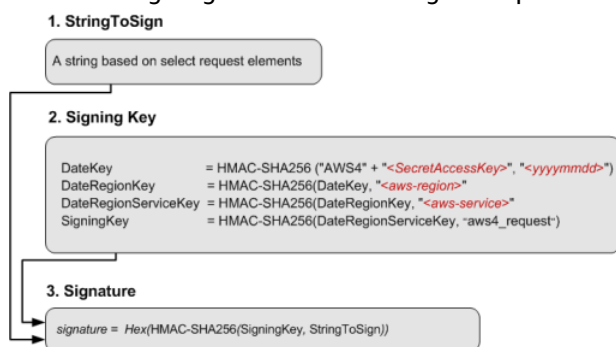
1. StringToSign

A string based on select request elements

2. Signing Key

DateKey = HMAC-SHA256 ("AWS4" + "<SecretAccessKey>", "<yyyymmdd>")
DateRegionKey = HMAC-SHA256(DateKey, "<aws-region>"
DateRegionServiceKey = HMAC-SHA256(DateRegionKey, "<aws-service>"
SigningKey = HMAC-SHA256(DateRegionServiceKey, "aws4_request")

3. Signature

signature = Hex(HMAC-SHA256(SigningKey, StringToSign))